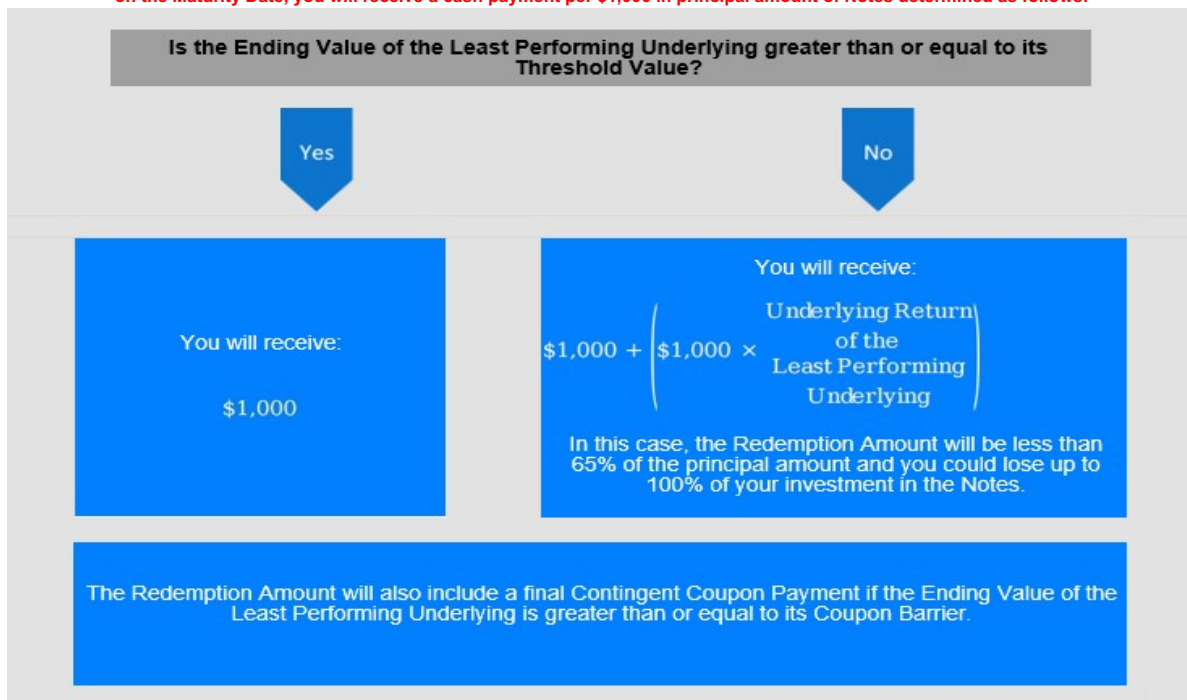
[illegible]

Is the Ending Value of the Least Performing Underlying greater than or equal to its Threshold Value?

Yes

No

You will receive:

$1,000

You will receive:

$\$1{,}000 + \left(\$1{,}000 \times \begin{array}{c}\text{Underlying Return} \\ \text{of the} \\ \text{Least Performing} \\ \text{Underlying}\end{array}\right)$

In this case, the Redemption Amount will be less than 65% of the principal amount and you could lose up to 100% of your investment in the Notes.

The Redemption Amount will also include a final Contingent Coupon Payment if the Ending Value of the Least Performing Underlying is greater than or equal to its Coupon Barrier.